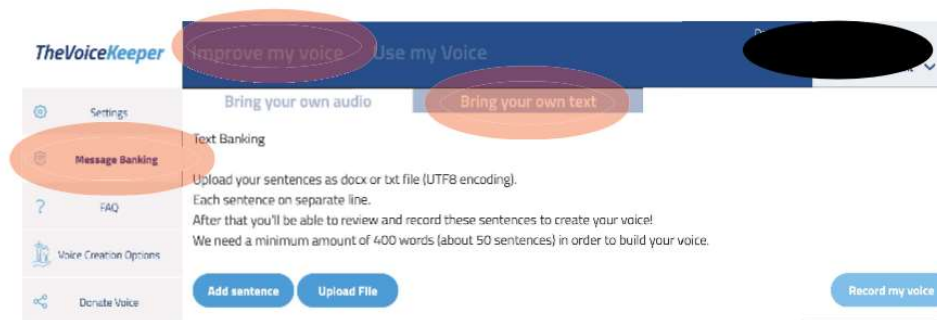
TheVoiceKeeper

Improve my voice Use my Voice

Settings

Message Banking

FAQ

Voice Creation Options

Donate Voice

Bring your own audio Bring your own text

Text Banking

Upload your sentences as docx or txt file (UTF8 encoding).
Each sentence on separate line.
After that you'll be able to review and record these sentences to create your voice!
We need a minimum amount of 400 words (about 50 sentences) in order to build your voice.

Add sentence Upload File

Record my voice